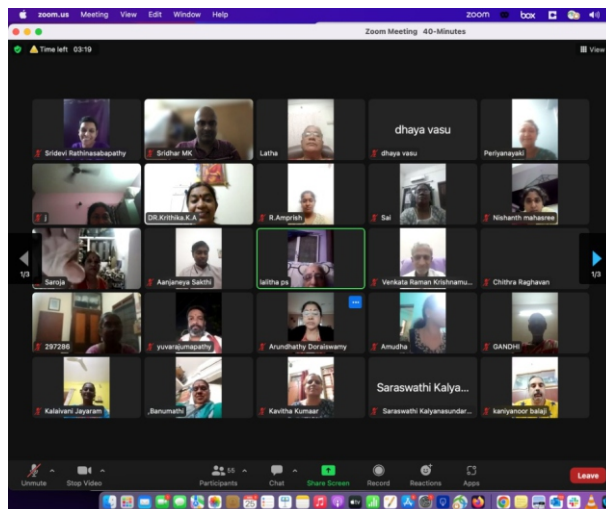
zoom.us Meeting View Edit Window Help

zoom box

Zoom Meeting 40-Minutes

Time left 03:19

View

Sridevi Rathinasabapathy

Sridhar MK

Latha

dhaya vasu

dhaya vasu

Periyanayaki

i

DR.Krithika.K.A

R.Amprish

Sai

Nishanth mahasree

Saroja

Aanjaneya Sakthi

lalitha ps

Venkata Raman Krishnamu...

Chithra Raghavan

1/3

1/3

297286

yuvarajumapathy

Arundhathy Doraiswamy

Amudha

GANDHI

Kalaivani Jayaram

Banumathi

Kavitha Kumaar

Saraswathi Kalya...

Saraswathi Kalyanasundar...

kaniyanoor balaji

Unmute

Stop Video

55

Participants

Chat

Share Screen

Record

Reactions

Apps

Leave